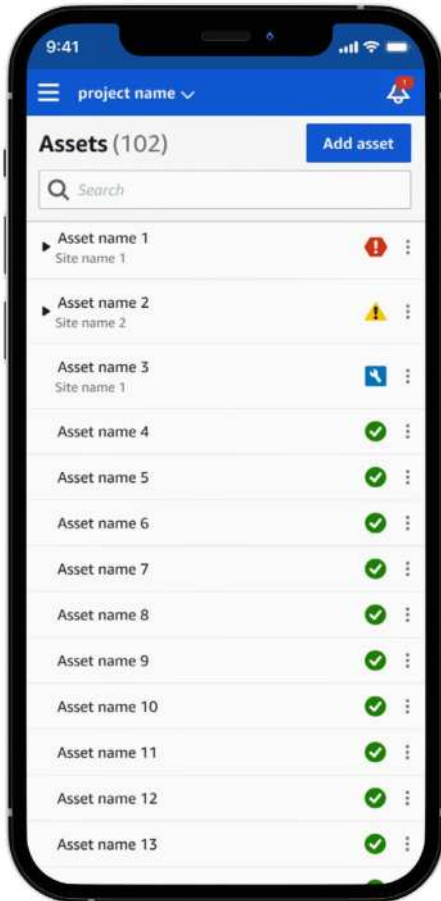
9:41

project name

Assets (102)

Add asset

Search

Asset name 1
Site name 1

Asset name 2
Site name 2

Asset name 3
Site name 1

Asset name 4

Asset name 5

Asset name 6

Asset name 7

Asset name 8

Asset name 9

Asset name 10

Asset name 11

Asset name 12

Asset name 13